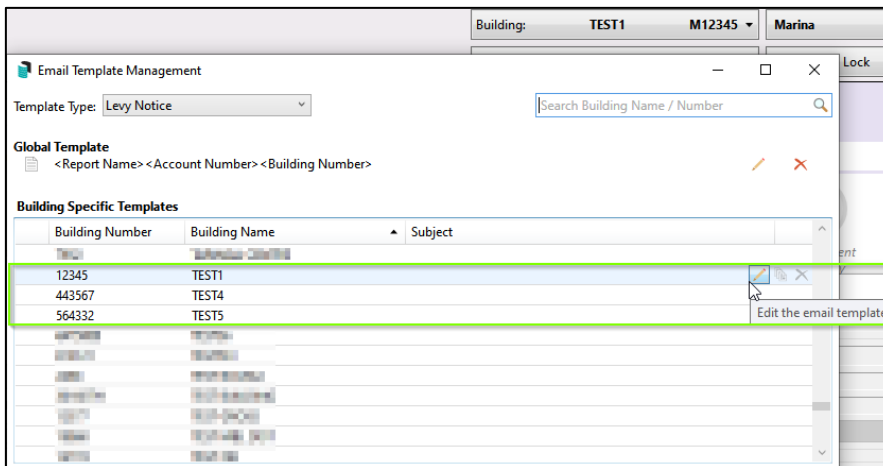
Building: TEST1 M12345 ▾ Marina

Lock

Email Template Management

Template Type: Levy Notice

Search Building Name / Number

Global Template
<Report Name><Account Number><Building Number>

Building Specific Templates

| Building Number | Building Name | Subject |
|---|---|---|
| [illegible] | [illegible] | |
| 12345 | TEST1 | |
| 443567 | TEST4 | |
| 564332 | TEST5 | |
| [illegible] | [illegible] | |
| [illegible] | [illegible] | |
| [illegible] | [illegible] | |
| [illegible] | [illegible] | |
| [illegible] | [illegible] | |
| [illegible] | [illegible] | |
| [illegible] | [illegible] | |
| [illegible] | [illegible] | |

Edit the email template

ent